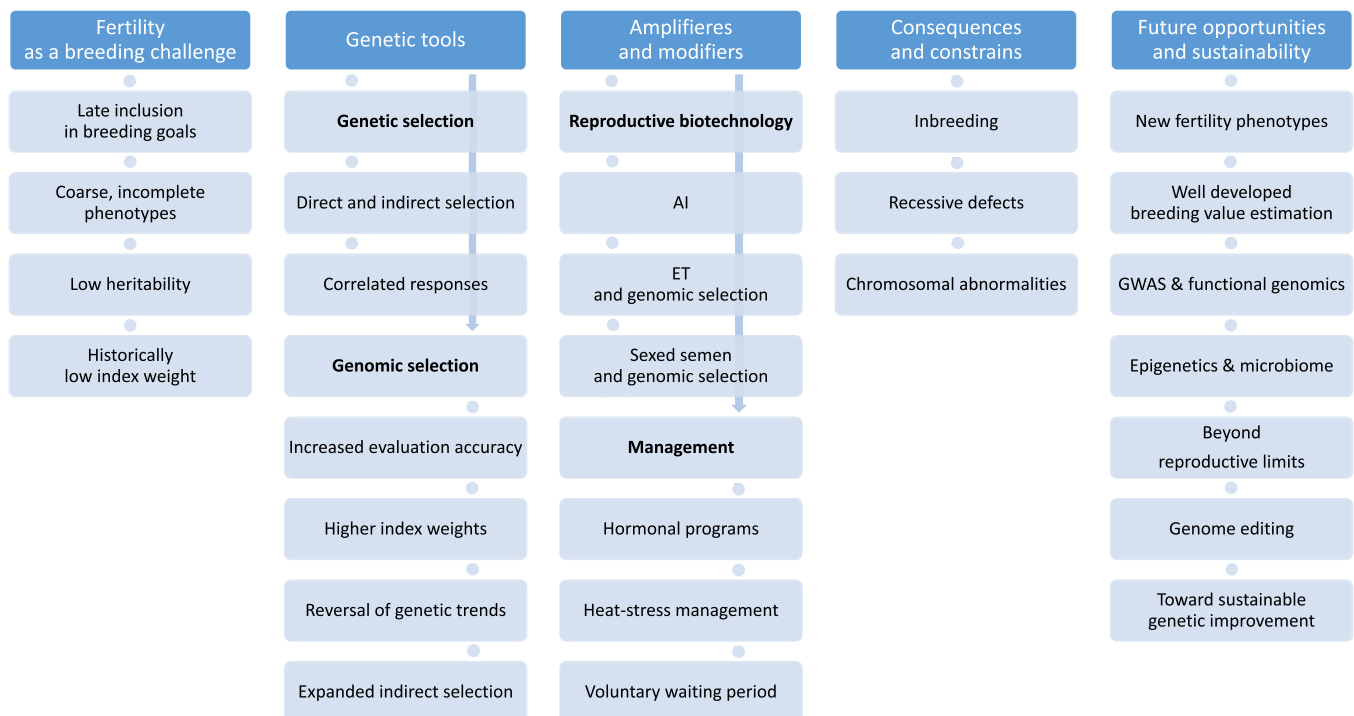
Fertility as a breeding challenge

Late inclusion in breeding goals

Coarse, incomplete phenotypes

Low heritability

Historically low index weight

Genetic tools

Genetic selection

Direct and indirect selection

Correlated responses

Genomic selection

Increased evaluation accuracy

Higher index weights

Reversal of genetic trends

Expanded indirect selection

Amplifieres and modifiers

Reproductive biotechnology

AI

ET and genomic selection

Sexed semen and genomic selection

Management

Hormonal programs

Heat-stress management

Voluntary waiting period

Consequences and constrains

Inbreeding

Recessive defects

Chromosomal abnormalities

Future opportunities and sustainability

New fertility phenotypes

Well developed breeding value estimation

GWAS & functional genomics

Epigenetics & microbiome

Beyond reproductive limits

Genome editing

Toward sustainable genetic improvement